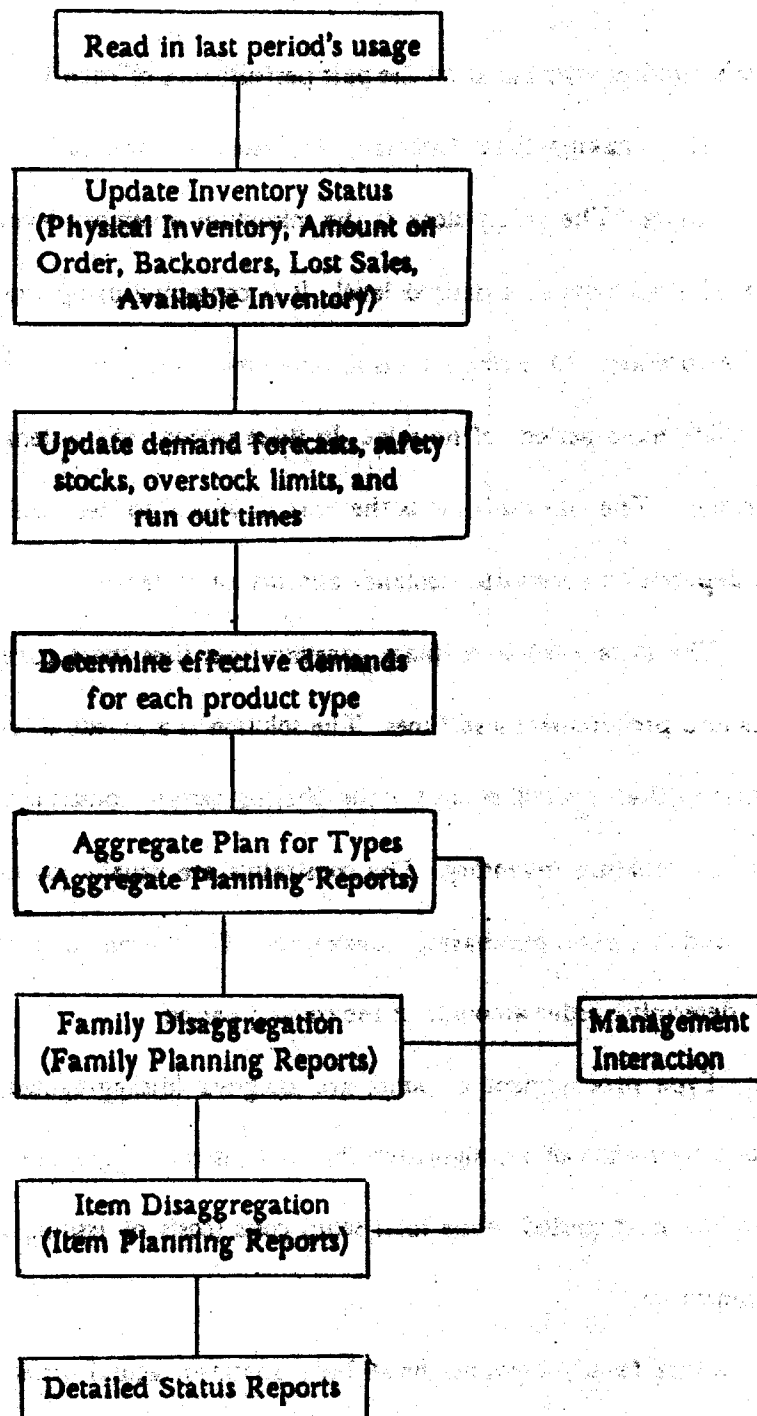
Read in last period's usage

Update Inventory Status (Physical Inventory, Amount on Order, Backorders, Lost Sales, Available Inventory)

Update demand forecasts, safety stocks, overstock limits, and run out times

Determine effective demands for each product type

Aggregate Plan for Types (Aggregate Planning Reports)

Family Disaggregation (Family Planning Reports)

Management Interaction

Item Disaggregation (Item Planning Reports)

Detailed Status Reports